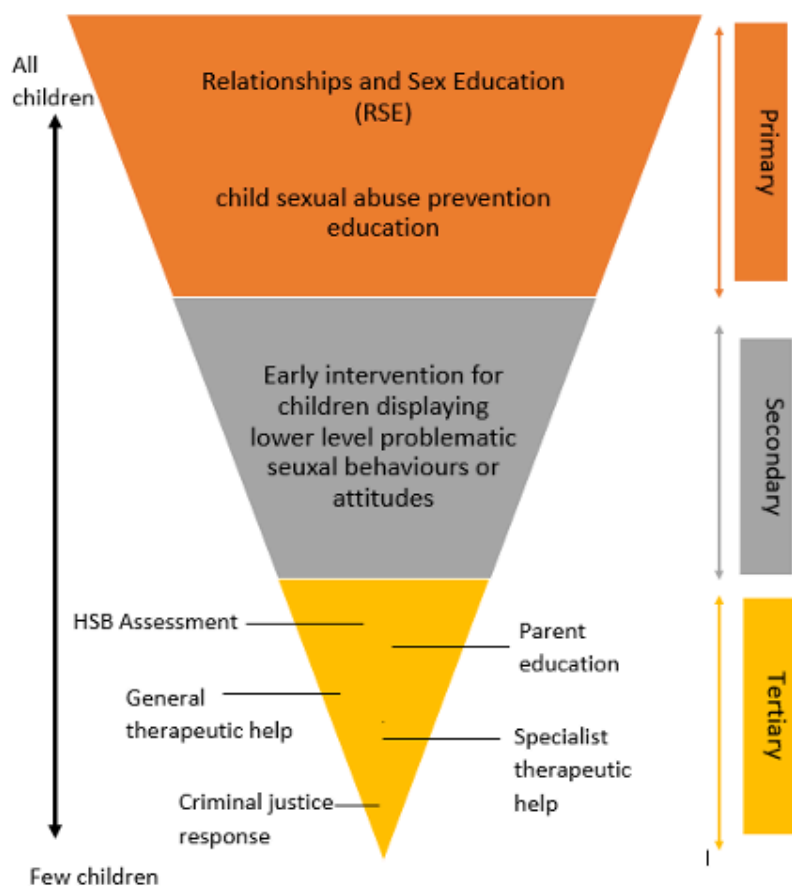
All children

Relationships and Sex Education (RSE)

child sexual abuse prevention education

Primary

Early intervention for children displaying lower level problematic seuxal behaviours or attitudes

Secondary

HSB Assessment

Parent education

General therapeutic help

Specialist therapeutic help

Criminal justice response

Tertiary

Few children